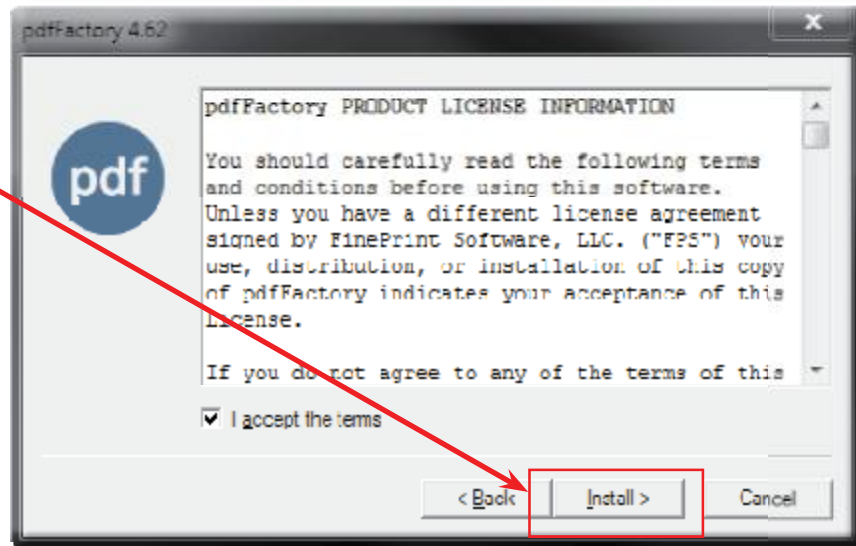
pdfFactory 4.62

pdf

pdfFactory PRODUCT LICENSE INFORMATION

You should carefully read the following terms and conditions before using this software. Unless you have a different license agreement signed by FinePrint Software, LLC. ("FPS") your use, distribution, or installation of this copy of pdfFactory indicates your acceptance of this License.

If you do not agree to any of the terms of this

I accept the terms

< Back

Install >

Cancel